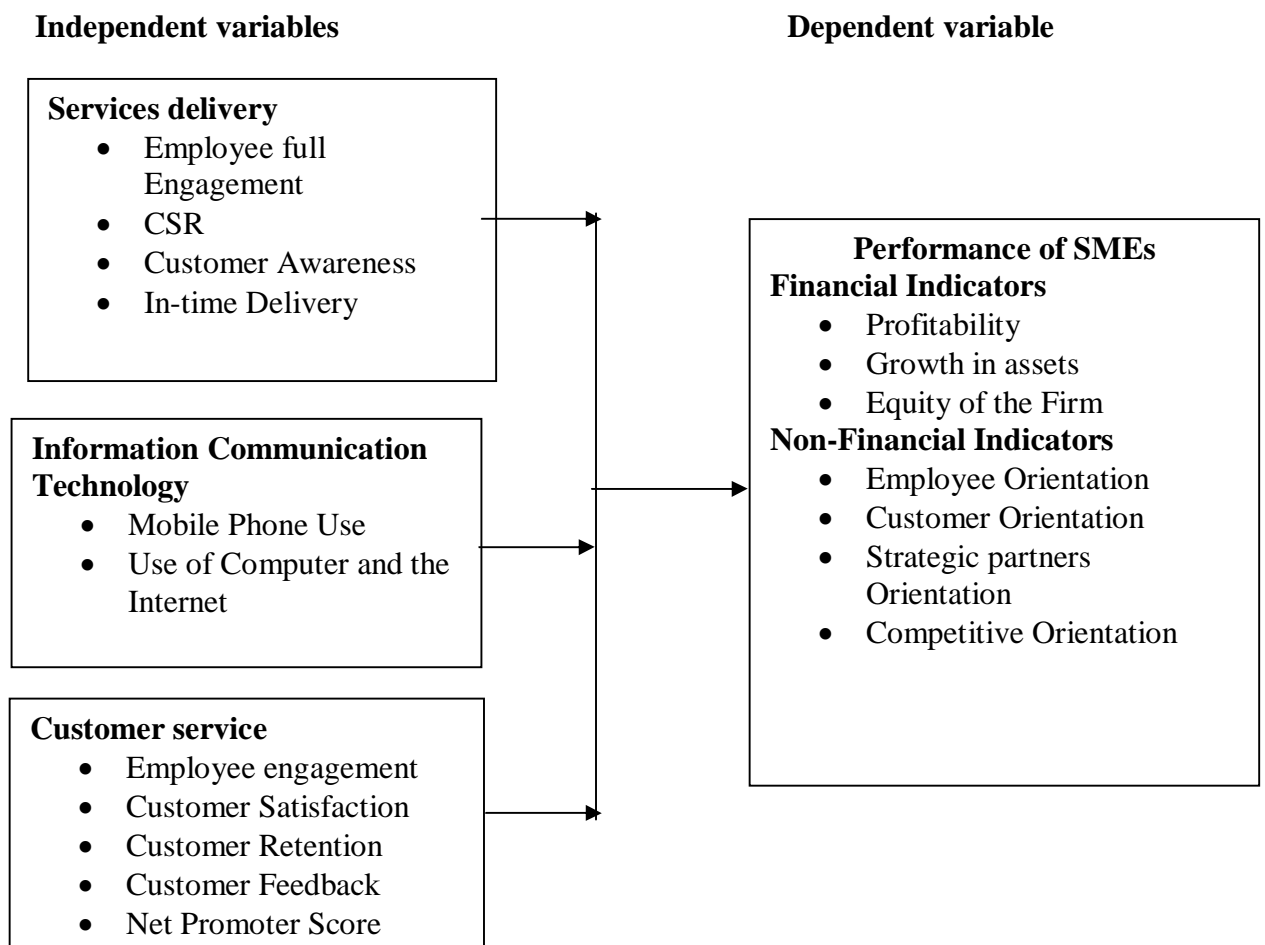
**Independent variables**

**Dependent variable**

**Services delivery**
- Employee full Engagement
- CSR
- Customer Awareness
- In-time Delivery

**Information Communication Technology**
- Mobile Phone Use
- Use of Computer and the Internet

**Customer service**
- Employee engagement
- Customer Satisfaction
- Customer Retention
- Customer Feedback
- Net Promoter Score

**Performance of SMEs**
**Financial Indicators**
- Profitability
- Growth in assets
- Equity of the Firm

**Non-Financial Indicators**
- Employee Orientation
- Customer Orientation
- Strategic partners Orientation
- Competitive Orientation